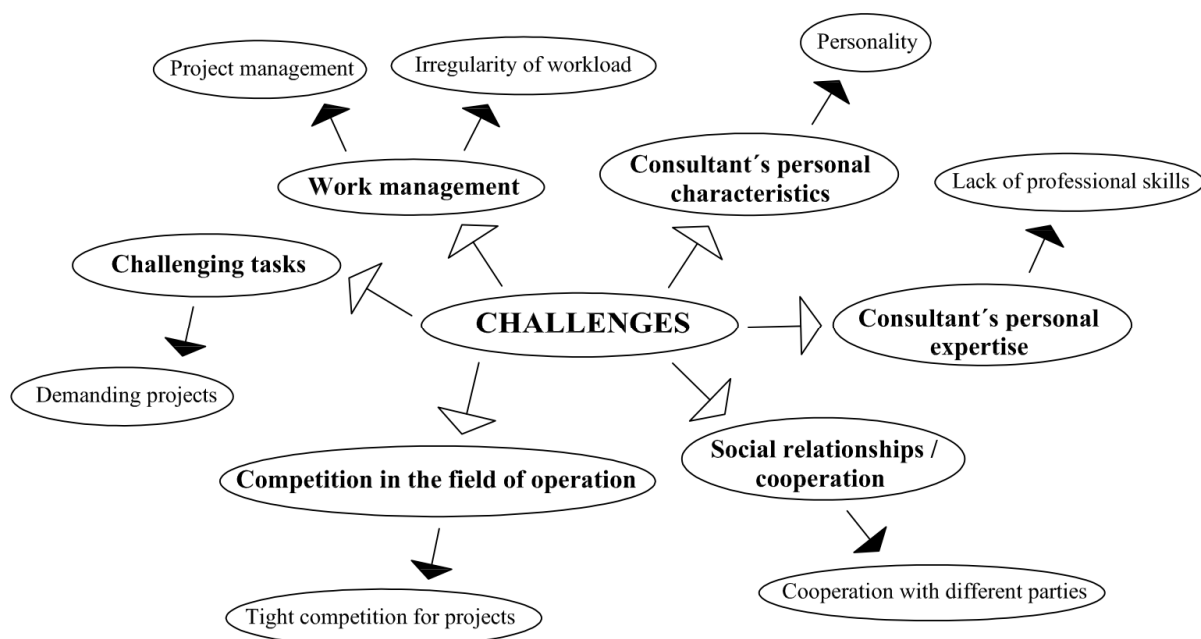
Project management

Irregularity of workload

Personality

Work management

Consultant´s personal characteristics

Lack of professional skills

Challenging tasks

CHALLENGES

Consultant´s personal expertise

Demanding projects

Competition in the field of operation

Social relationships / cooperation

Tight competition for projects

Cooperation with different parties